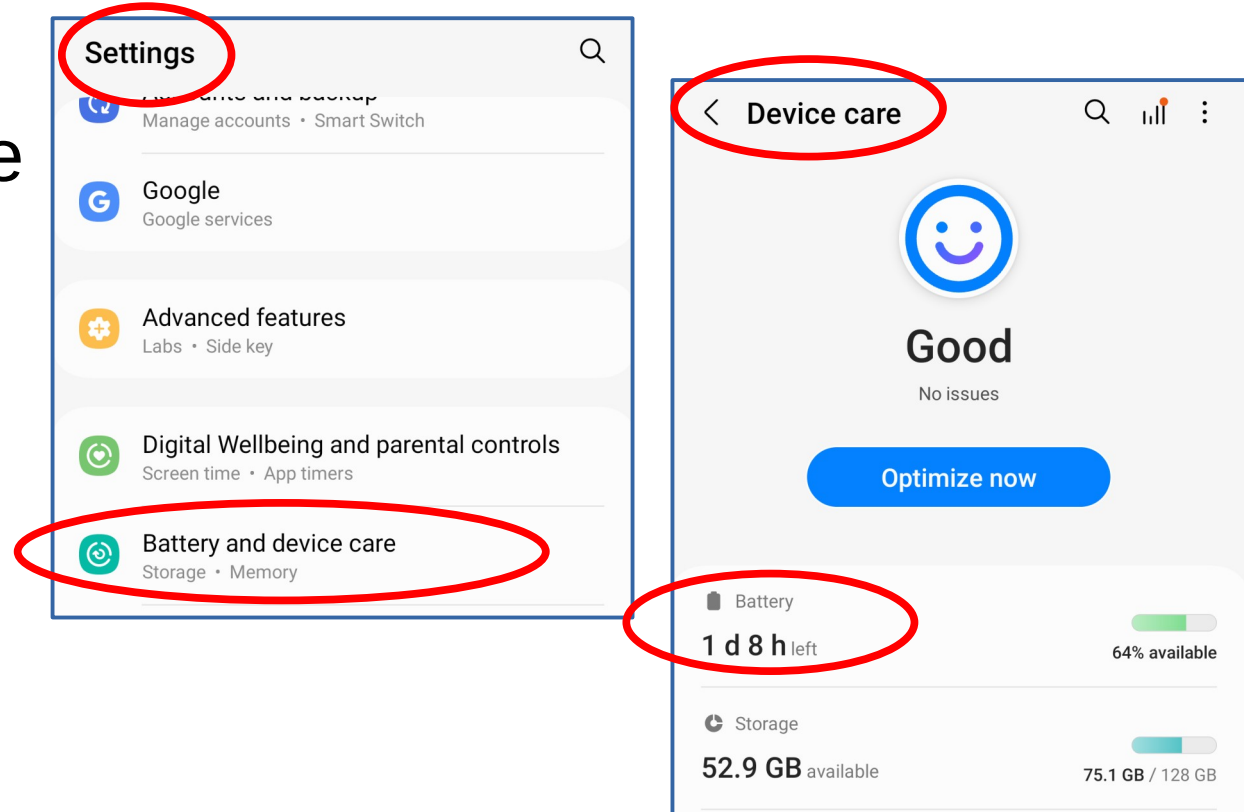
Settings

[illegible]

Manage accounts • Smart Switch

Google
Google services

Advanced features
Labs • Side key

Digital Wellbeing and parental controls
Screen time • App timers

Battery and device care
Storage • Memory

e

Device care

Good
No issues

Optimize now

Battery
1 d 8 h left
64% available

Storage
52.9 GB available
75.1 GB / 128 GB